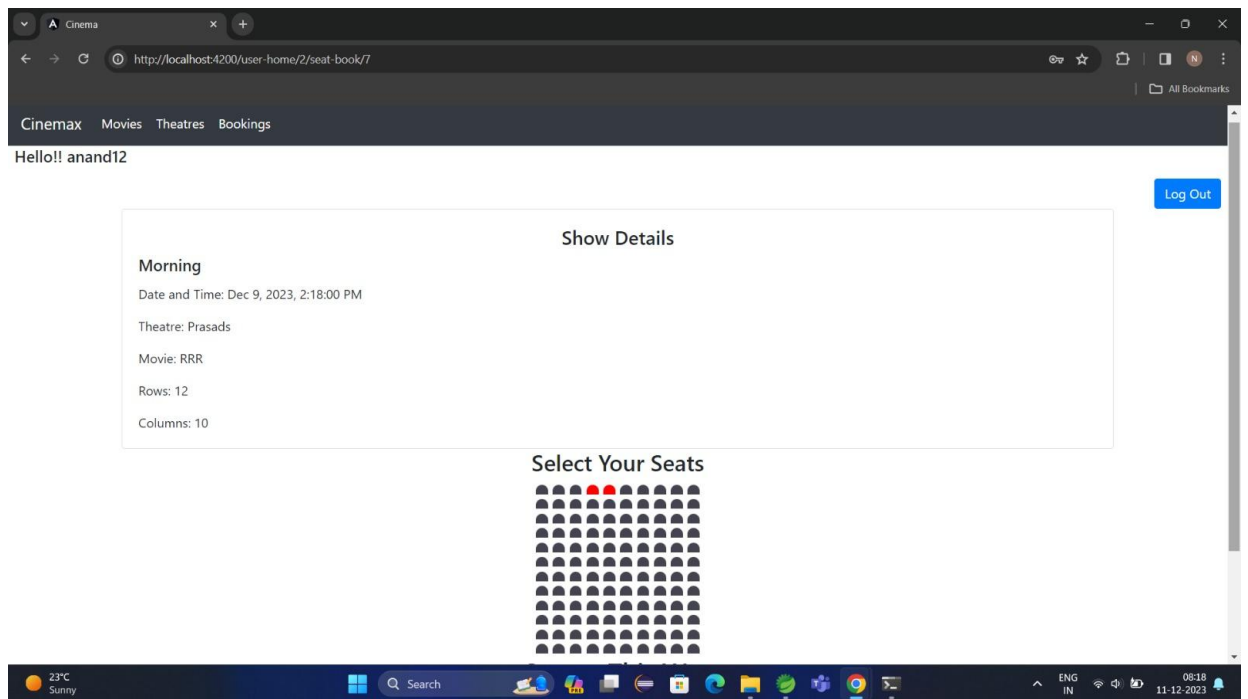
Cinema

http://localhost:4200/user-home/2/seat-book/7

All Bookmarks

Cinemax Movies Theatres Bookings

Hello!! anand12

Log Out

Show Details

Morning

Date and Time: Dec 9, 2023, 2:18:00 PM

Theatre: Prasads

Movie: RRR

Rows: 12

Columns: 10

Select Your Seats

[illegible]

23°C
Sunny

Search

ENG
IN

08:18
11-12-2023